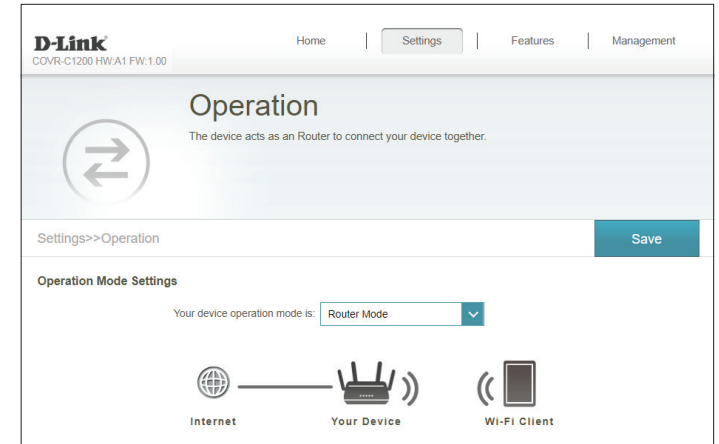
D-Link
COVR-C1200 HW:A1 FW:1.00

Home | Settings | Features | Management

Operation

The device acts as an Router to connect your device together.

Settings>>Operation

Save

Operation Mode Settings

Your device operation mode is: Router Mode

Internet

Your Device

Wi-Fi Client